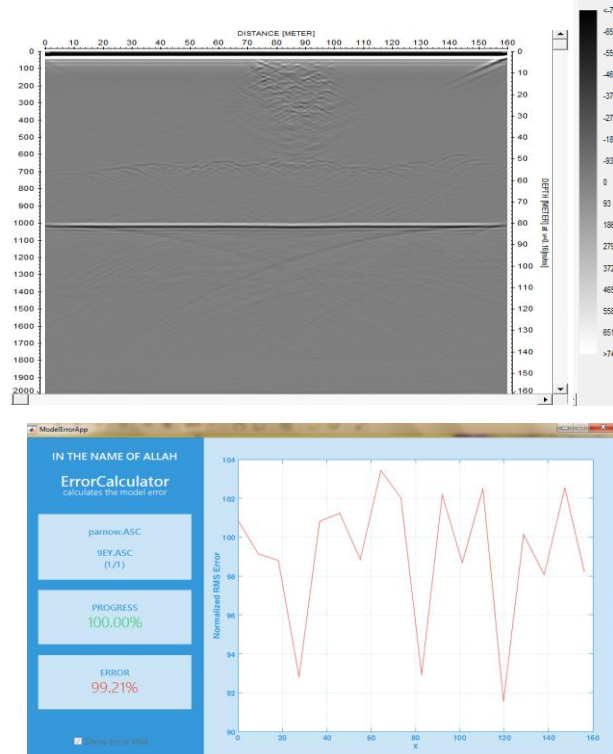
DISTANCE [METER]
0 10 20 30 40 50 60 70 80 90 100 110 120 130 140 150 160

0
100
200
300
400
500
600
700
800
900
1000
1100
1200
1300
1400
1500
1600
1700
1800
1900
2000

0
10
20
30
40
50
60
70
80
90
100
110
120
130
140
150
160

DEPTH [METER] at v=0.1[m/ns]

<-7
-65
-55
-46
-37
-27
-18
-93
0
93
186
279
372
465
558
651
>74

ModelErrorApp

IN THE NAME OF ALLAH

ErrorCalculator
calculates the model error

parnow.ASC
9EY.ASC
(1/1)

PROGRESS
100.00%

ERROR
99.21%

Show Error Plot

Normalized RMS Error
104
102
100
98
96
94
92
90
0 20 40 60 80 100 120 140 160
X